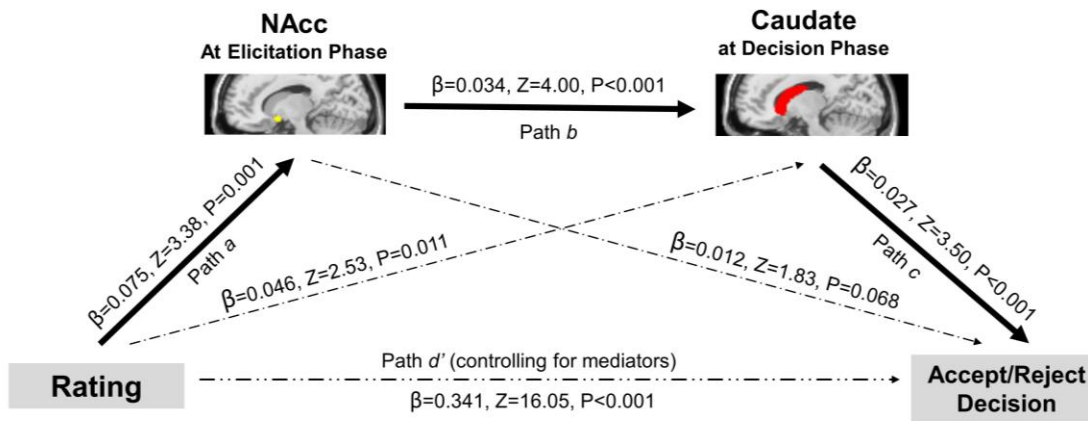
NAcc
At Elicitation Phase

Caudate
at Decision Phase

β=0.034, Z=4.00, P<0.001
Path *b*

β=0.075, Z=3.38, P=0.001
Path *a*

β=0.046, Z=2.53, P=0.011

β=0.012, Z=1.83, P=0.068

β=0.027, Z=3.50, P<0.001
Path *c*

Rating

Path *d'* (controlling for mediators)
β=0.341, Z=16.05, P<0.001

Accept/Reject Decision